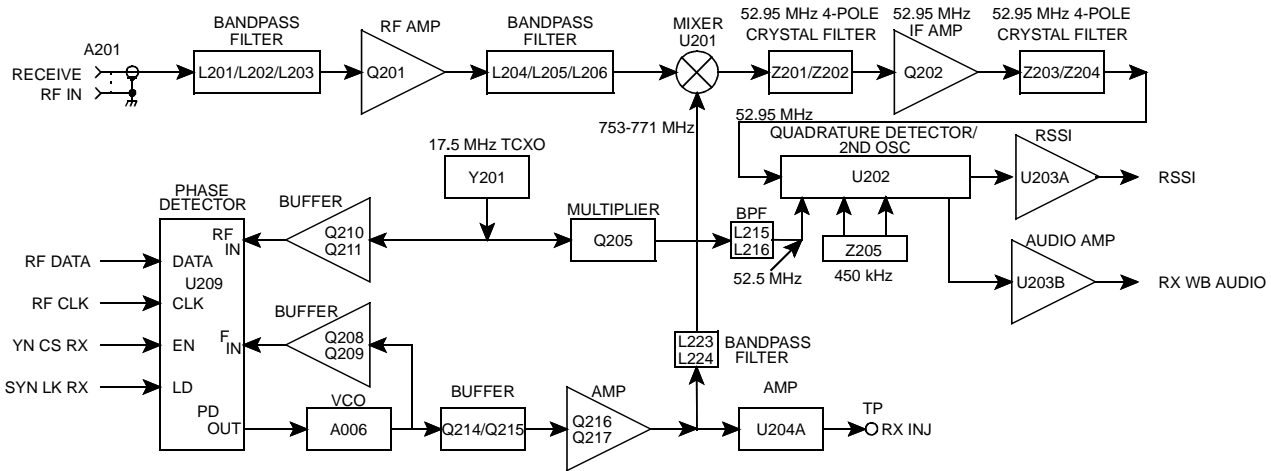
A201
RECEIVE
RF IN
BANDPASS FILTER
L201/L202/L203
RF AMP
Q201
BANDPASS FILTER
L204/L205/L206
MIXER U201
52.95 MHz 4-POLE CRYSTAL FILTER
Z201/Z202
52.95 MHz IF AMP
Q202
52.95 MHz 4-POLE CRYSTAL FILTER
Z203/Z204
52.95 MHz
753-771 MHz
QUADRATURE DETECTOR/ 2ND OSC
U202
RSSI
U203A
RSSI
17.5 MHz TCXO
Y201
PHASE DETECTOR
BUFFER
Q210
Q211
RF IN
MULTIPLIER
Q205
BPF
L215
L216
52.5 MHz
Z205
450 kHz
AUDIO AMP
U203B
RX WB AUDIO
RF DATA
DATA
U209
RF CLK
CLK
YN CS RX
EN
SYN LK RX
LD
BUFFER
Q208
Q209
$F_{IN}$
L223
L224
BANDPASS FILTER
PD OUT
VCO
A006
BUFFER
Q214/Q215
AMP
Q216
Q217
AMP
U204A
TP
RX INJ